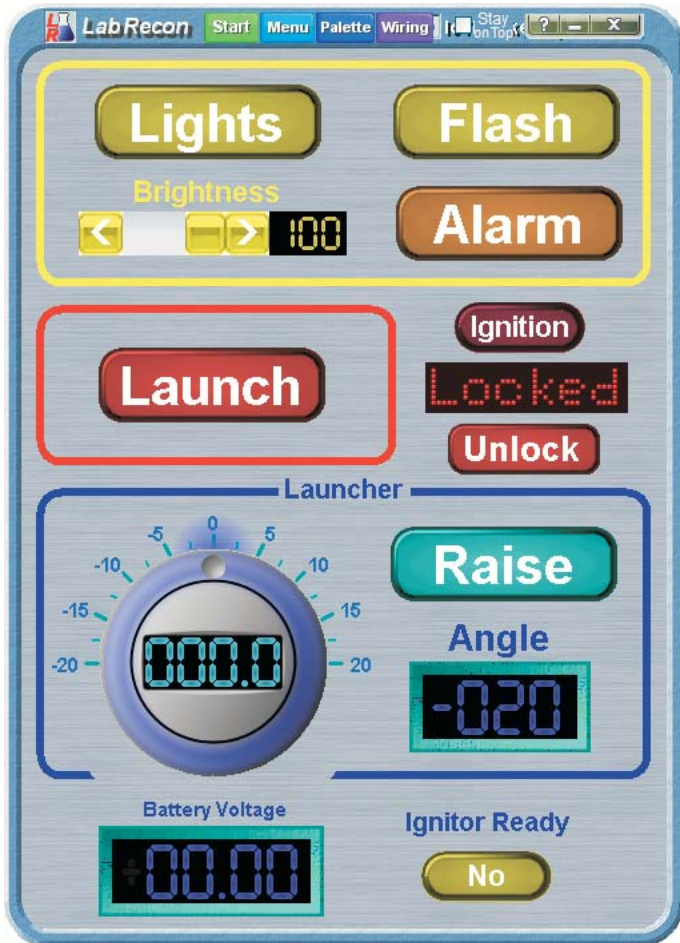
LR LabRecon Start Menu Palette Wiring I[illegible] Stay on Top ? – X

Lights

Flash

Brightness

100

Alarm

Launch

Ignition

Locked

Unlock

Launcher

-5 0 5

-10 10

-15 15

-20 20

000.0

Raise

Angle

-020

Battery Voltage

00.00

Ignitor Ready

No